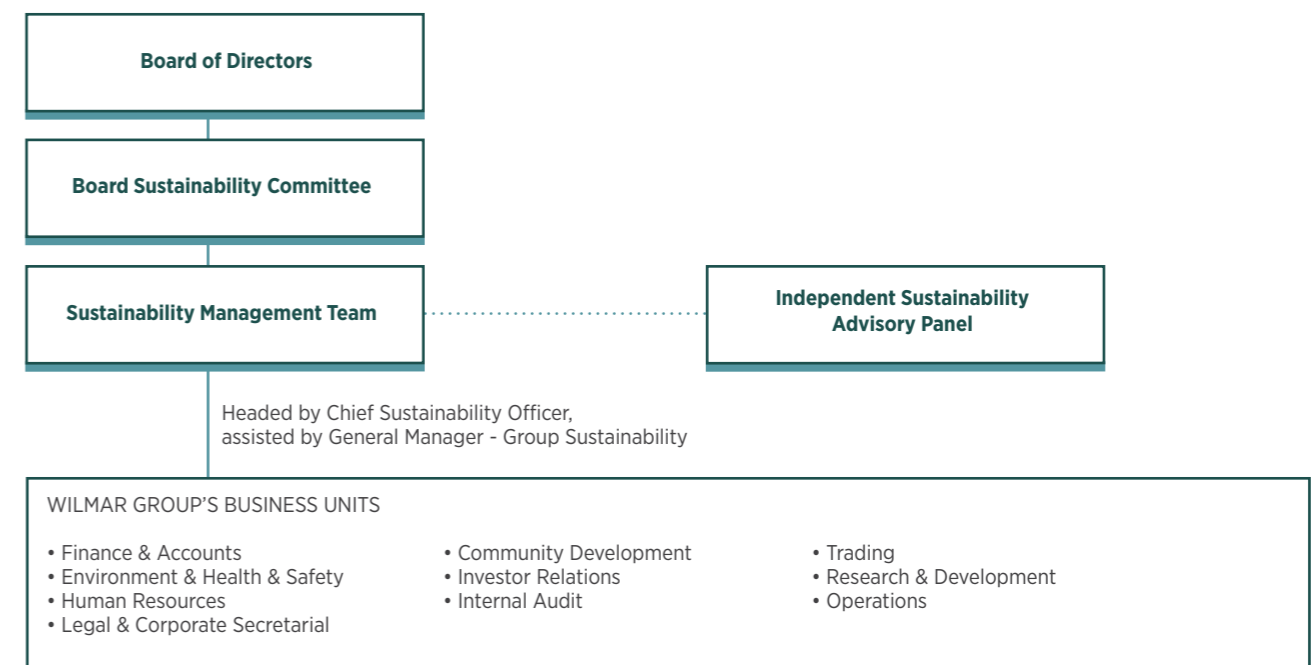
Board of Directors

Board Sustainability Committee

Sustainability Management Team

Independent Sustainability Advisory Panel

Headed by Chief Sustainability Officer, assisted by General Manager - Group Sustainability

WILMAR GROUP'S BUSINESS UNITS

• Finance & Accounts
• Environment & Health & Safety
• Human Resources
• Legal & Corporate Secretarial

• Community Development
• Investor Relations
• Internal Audit

• Trading
• Research & Development
• Operations